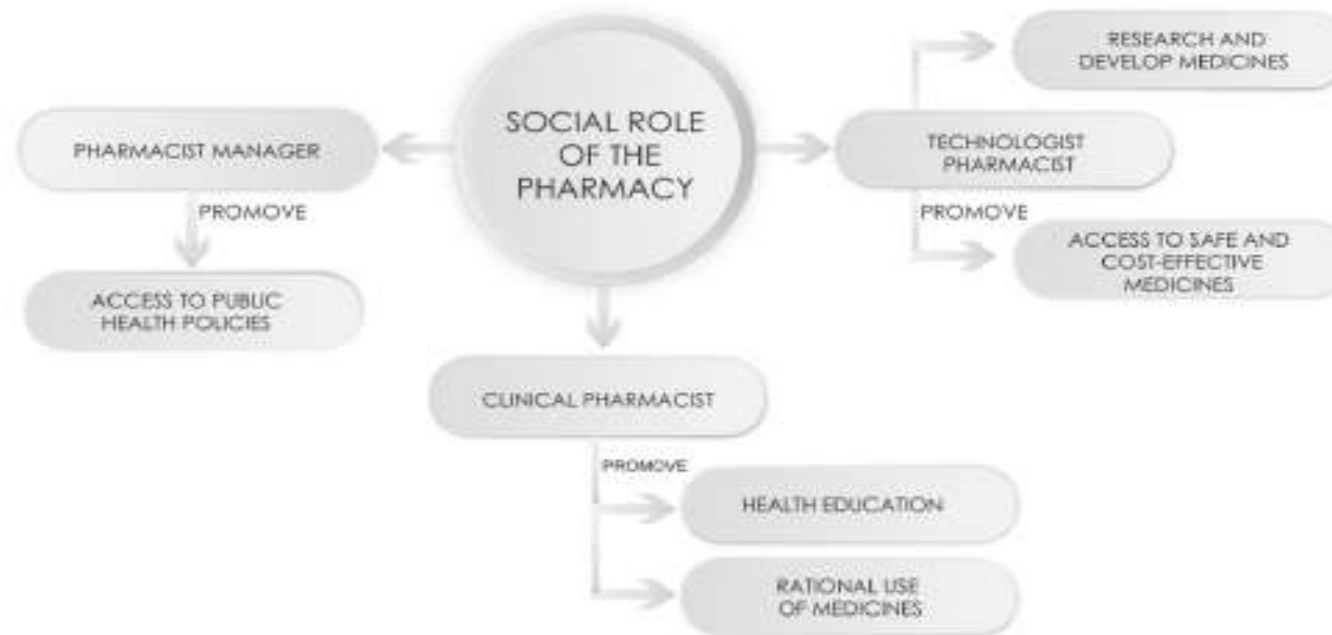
SOCIAL ROLE OF THE PHARMACY

PHARMACIST MANAGER

PROMOVE

ACCESS TO PUBLIC HEALTH POLICIES

TECHNOLOGIST PHARMACIST

RESEARCH AND DEVELOP MEDICINES

PROMOVE

ACCESS TO SAFE AND COST-EFFECTIVE MEDICINES

CLINICAL PHARMACIST

PROMOVE

HEALTH EDUCATION

RATIONAL USE OF MEDICINES